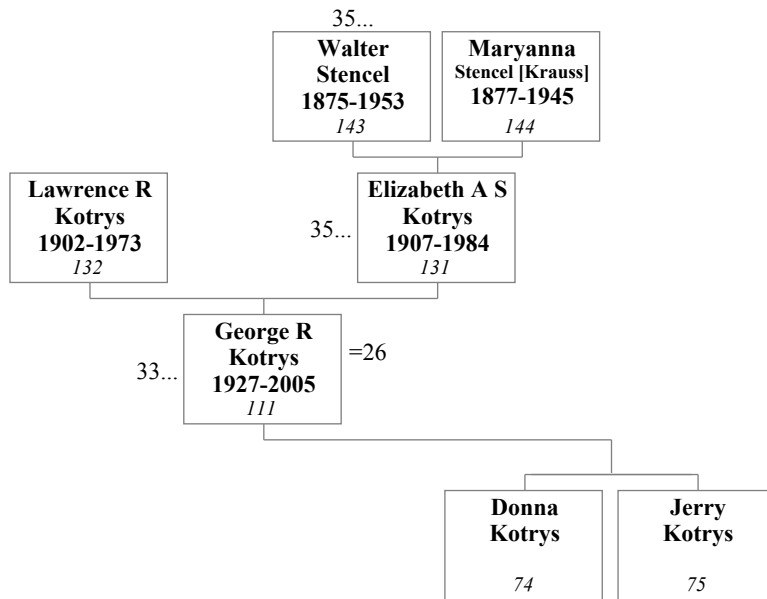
35...

**Walter Stencel 1875-1953**
*143*

**Maryanna Stencel [Krauss] 1877-1945**
*144*

**Lawrence R Kotrys 1902-1973**
*132*

35...

**Elizabeth A S Kotrys 1907-1984**
*131*

33...

**George R Kotrys 1927-2005**
*111*

=26

**Donna Kotrys**
*74*

**Jerry Kotrys**
*75*